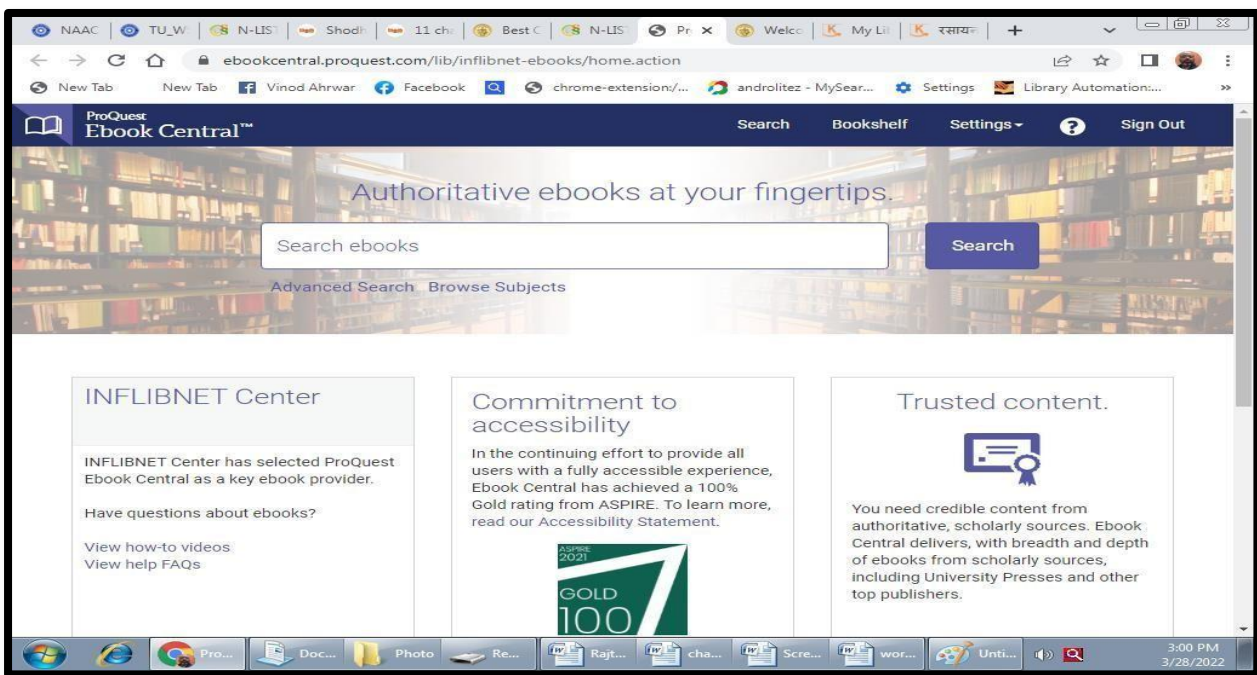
NAAC | TU_W | N-LIST | Shodh | 11 ch | Best C | N-LIS | Pr × | Welco | My Li | रसायन | +

ebookcentral.proquest.com/lib/inflibnet-ebooks/home.action

New Tab New Tab Vinod Ahrwar Facebook chrome-extension:/... androlitez - MySear... Settings Library Automation:... »

ProQuest Ebook Central™

Search Bookshelf Settings Sign Out

Authoritative ebooks at your fingertips.

Search ebooks

Search

Advanced Search Browse Subjects

INFLIBNET Center

INFLIBNET Center has selected ProQuest Ebook Central as a key ebook provider.

Have questions about ebooks?

View how-to videos
View help FAQs

Commitment to accessibility

In the continuing effort to provide all users with a fully accessible experience, Ebook Central has achieved a 100% Gold rating from ASPIRE. To learn more, read our Accessibility Statement.

ASPIRE 2021 GOLD 100

Trusted content.

You need credible content from authoritative, scholarly sources. Ebook Central delivers, with breadth and depth of ebooks from scholarly sources, including University Presses and other top publishers.

Pro... Doc... Photo Re... Rajt... cha... Scre... wor... Unti... 3:00 PM 3/28/2022